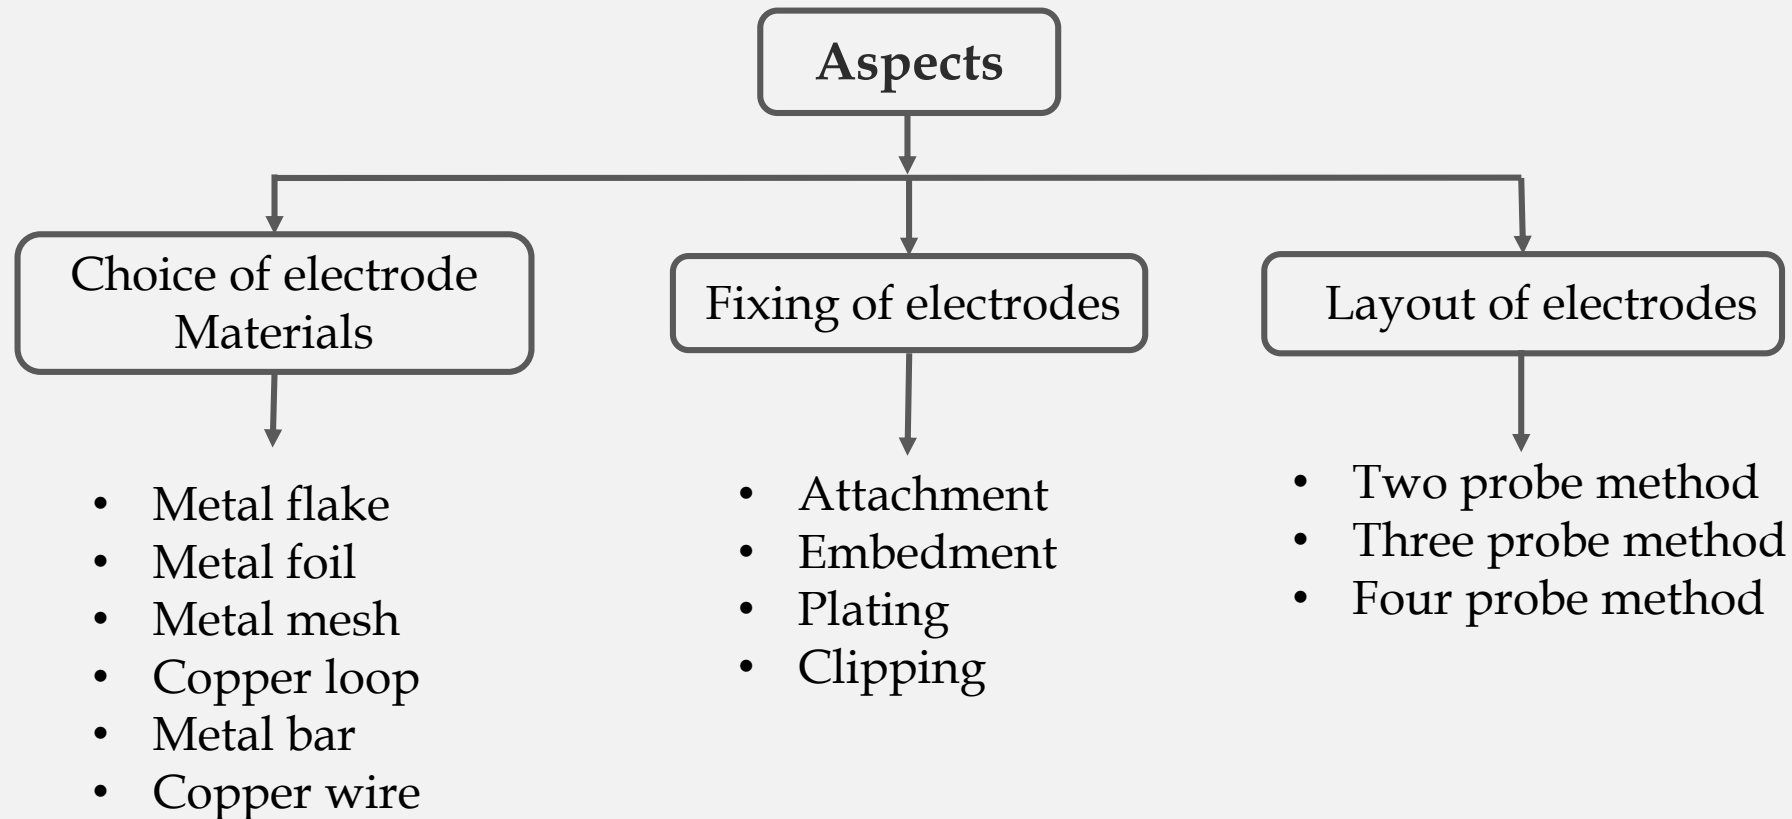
Aspects

Choice of electrode Materials

- Metal flake
- Metal foil
- Metal mesh
- Copper loop
- Metal bar
- Copper wire

Fixing of electrodes

- Attachment
- Embedment
- Plating
- Clipping

Layout of electrodes

- Two probe method
- Three probe method
- Four probe method